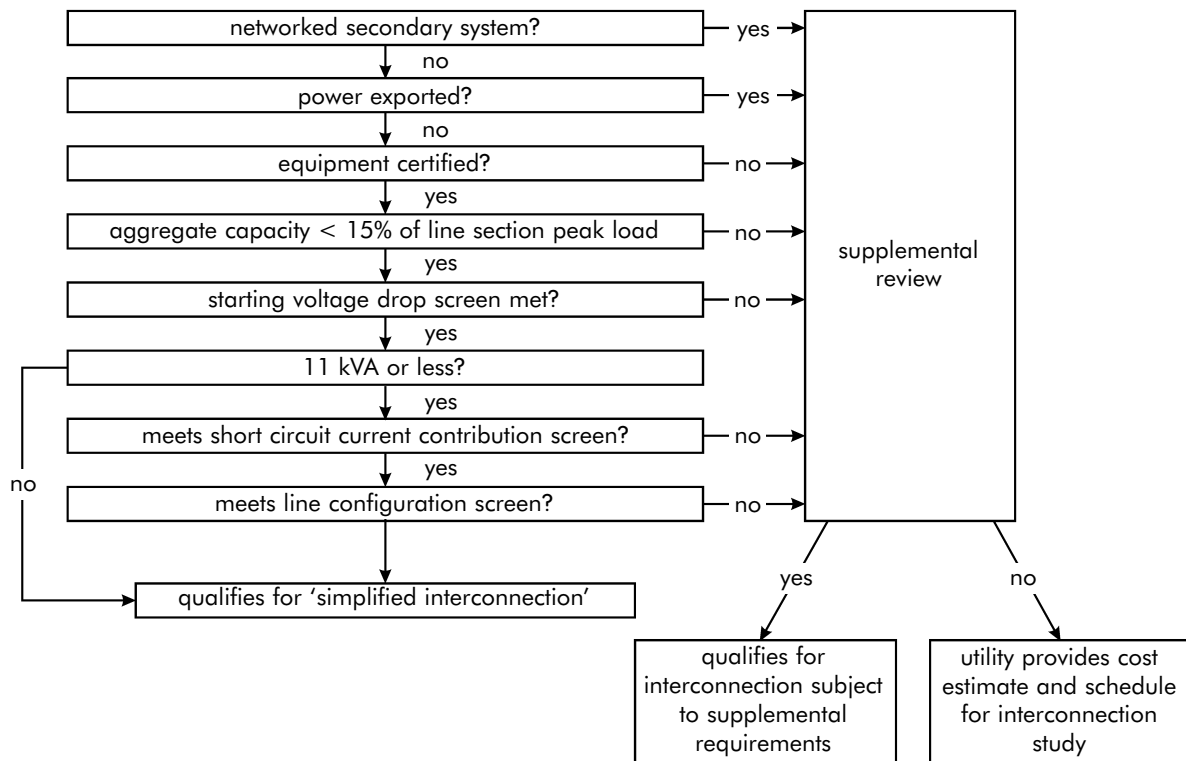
networked secondary system?

yes

no

power exported?

yes

no

equipment certified?

no

yes

aggregate capacity < 15% of line section peak load

no

yes

starting voltage drop screen met?

no

yes

11 kVA or less?

yes

meets short circuit current contribution screen?

no

yes

meets line configuration screen?

no

no

qualifies for 'simplified interconnection'

supplemental review

yes

no

qualifies for interconnection subject to supplemental requirements

utility provides cost estimate and schedule for interconnection study